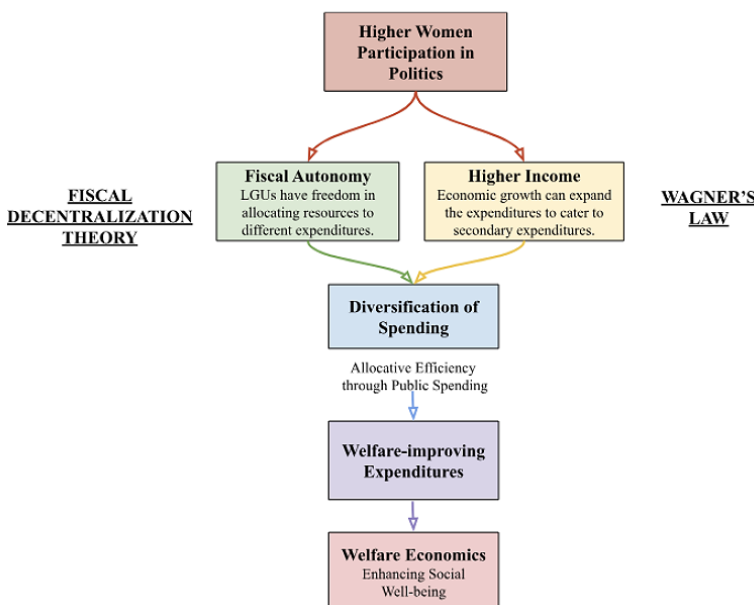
Higher Women Participation in Politics

FISCAL DECENTRALIZATION THEORY

Fiscal Autonomy
LGUs have freedom in allocating resources to different expenditures.

Higher Income
Economic growth can expand the expenditures to cater to secondary expenditures.

WAGNER'S LAW

Diversification of Spending

Allocative Efficiency through Public Spending

Welfare-improving Expenditures

Welfare Economics
Enhancing Social Well-being